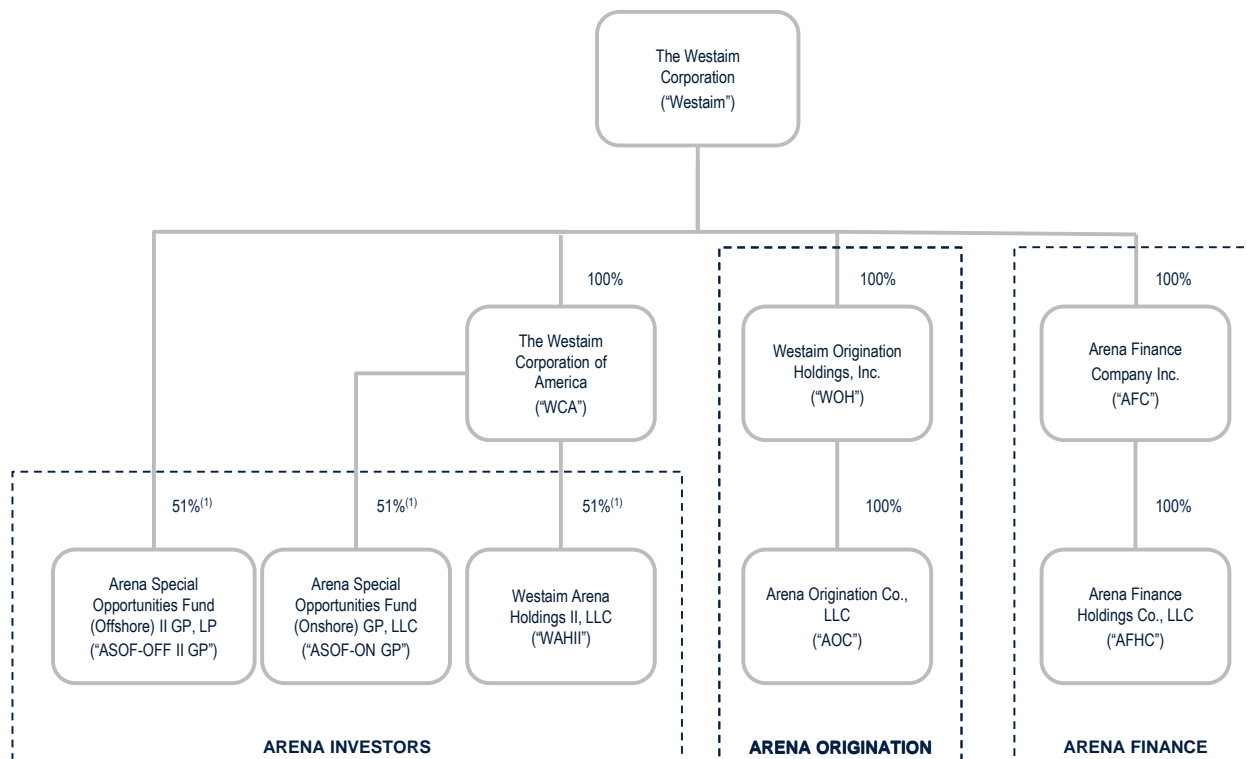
The Westaim Corporation ("Westaim")

100%

The Westaim Corporation of America ("WCA")

100%

Westaim Origination Holdings, Inc. ("WOH")

100%

Arena Finance Company Inc. ("AFC")

51%$^{(1)}$

51%$^{(1)}$

51%$^{(1)}$

100%

100%

Arena Special Opportunities Fund (Offshore) II GP, LP ("ASOF-OFF II GP")

Arena Special Opportunities Fund (Onshore) GP, LLC ("ASOF-ON GP")

Westaim Arena Holdings II, LLC ("WAHII")

Arena Origination Co., LLC ("AOC")

Arena Finance Holdings Co., LLC ("AFHC")

ARENA INVESTORS

ARENA ORIGINATION

ARENA FINANCE